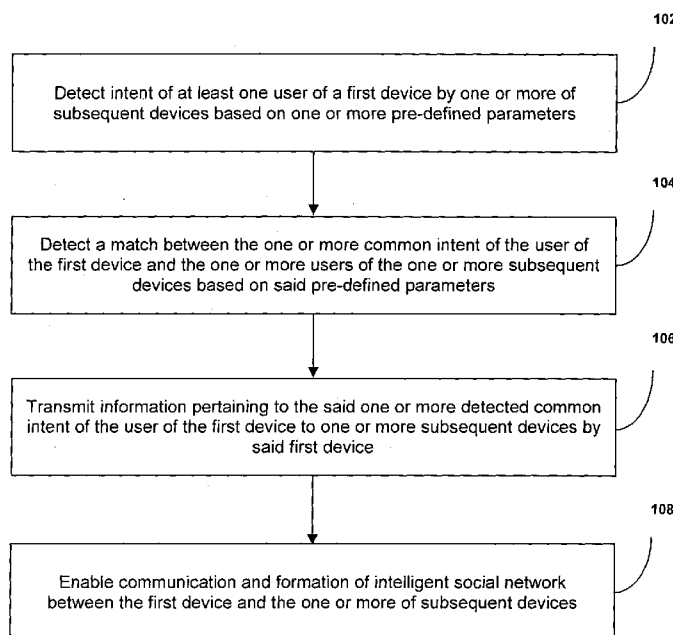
102

Detect intent of at least one user of a first device by one or more of subsequent devices based on one or more pre-defined parameters

104

Detect a match between the one or more common intent of the user of the first device and the one or more users of the one or more subsequent devices based on said pre-defined parameters

106

Transmit information pertaining to the said one or more detected common intent of the user of the first device to one or more subsequent devices by said first device

108

Enable communication and formation of intelligent social network between the first device and the one or more of subsequent devices